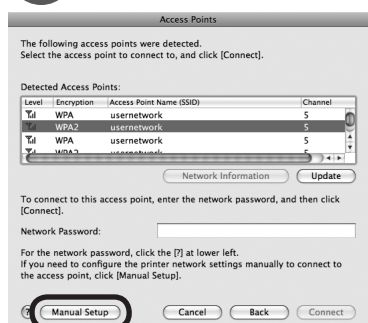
Access Points

The following access points were detected.
Select the access point to connect to, and click [Connect].

Detected Access Points:

| Level | Encryption | Access Point Name (SSID) | Channel |
|---|---|---|---|
| | WPA | usernetwork | 5 |
| | WPA2 | usernetwork | 5 |
| | WPA | usernetwork | 5 |
| | WPA2 | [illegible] | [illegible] |

Network Information

Update

To connect to this access point, enter the network password, and then click [Connect].

Network Password:

For the network password, click the [?] at lower left.
If you need to configure the printer network settings manually to connect to the access point, click [Manual Setup].

?

Manual Setup

Cancel

Back

Connect